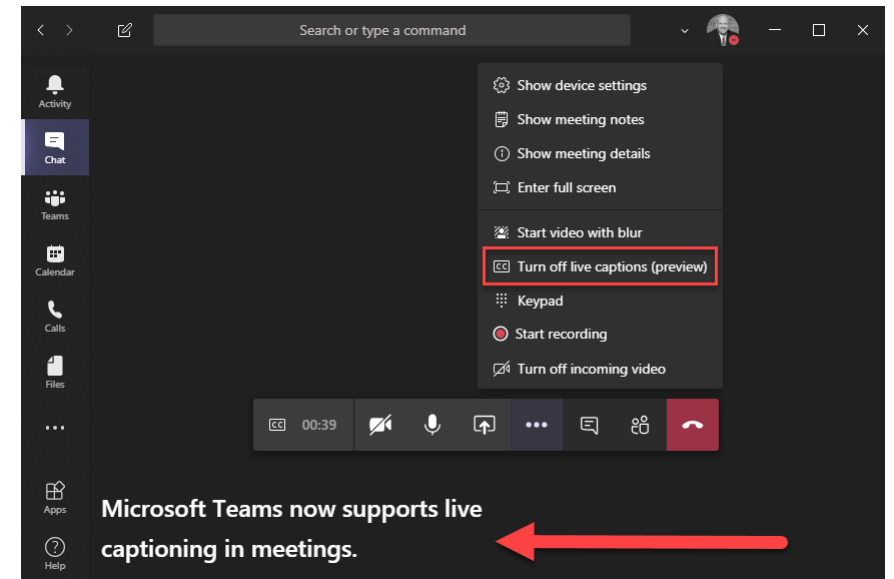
Search or type a command

Activity
Chat
Teams
Calendar
Calls
Files
...
Apps
Help

Show device settings
Show meeting notes
Show meeting details
Enter full screen
Start video with blur
Turn off live captions (preview)
Keypad
Start recording
Turn off incoming video

CC 00:39

Microsoft Teams now supports live captioning in meetings.